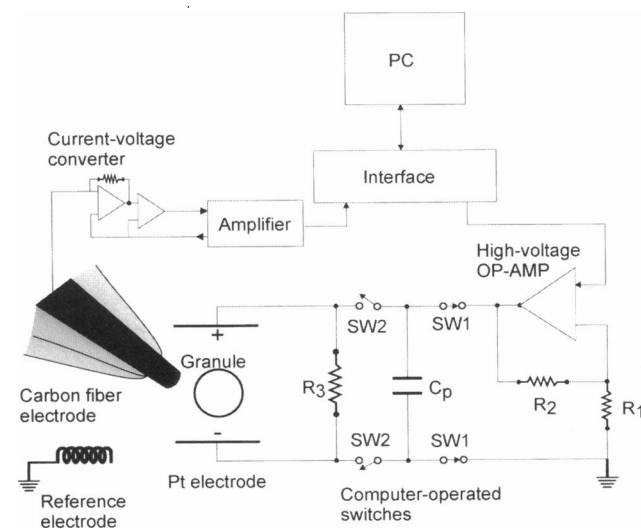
PC

Current-voltage converter

Interface

Amplifier

High-voltage OP-AMP

+

Granule

-

SW2

SW1

$R_3$

$C_p$

$R_2$

$R_1$

SW2

SW1

Carbon fiber electrode

Reference electrode

Pt electrode

Computer-operated switches